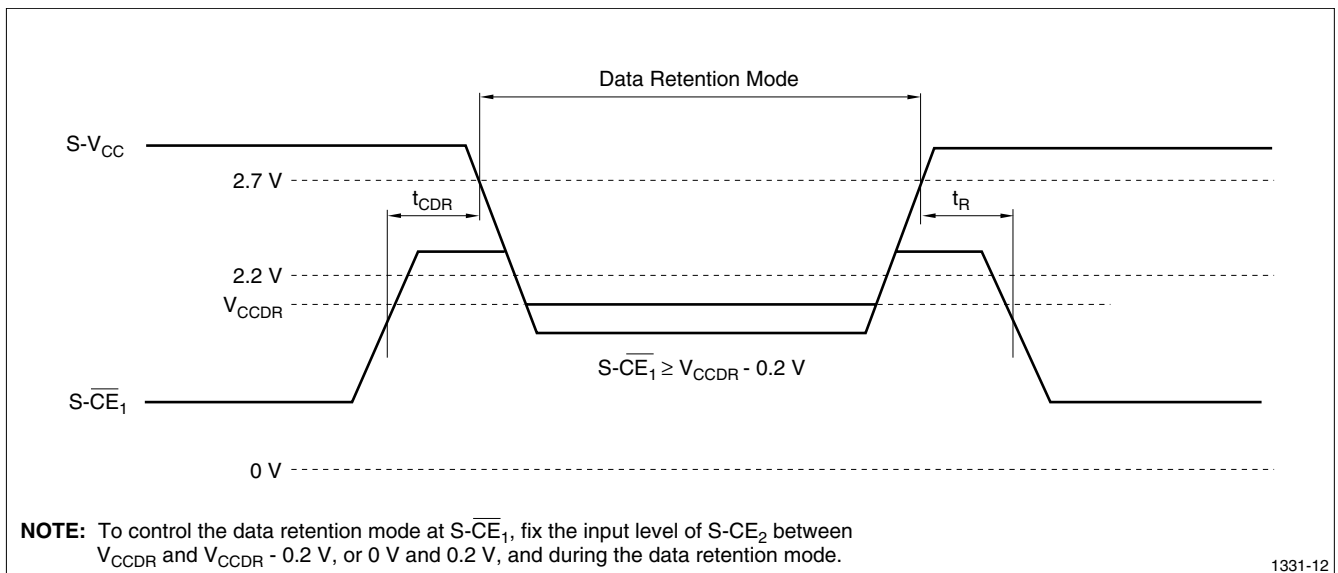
Data Retention Mode

S-$V_{CC}$

2.7 V

$t_{CDR}$

$t_R$

2.2 V

$V_{CCDR}$

S-$\overline{CE}_1 \geq V_{CCDR}$ - 0.2 V

S-$\overline{CE}_1$

0 V

**NOTE:** To control the data retention mode at S-$\overline{CE}_1$, fix the input level of S-$CE_2$ between $V_{CCDR}$ and $V_{CCDR}$ - 0.2 V, or 0 V and 0.2 V, and during the data retention mode.

1331-12